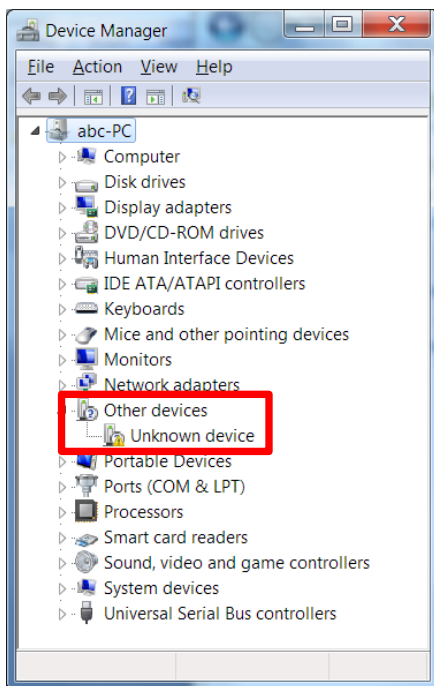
Device Manager

File Action View Help

abc-PC
Computer
Disk drives
Display adapters
DVD/CD-ROM drives
Human Interface Devices
IDE ATA/ATAPI controllers
Keyboards
Mice and other pointing devices
Monitors
Network adapters
Other devices
Unknown device
Portable Devices
Ports (COM & LPT)
Processors
Smart card readers
Sound, video and game controllers
System devices
Universal Serial Bus controllers